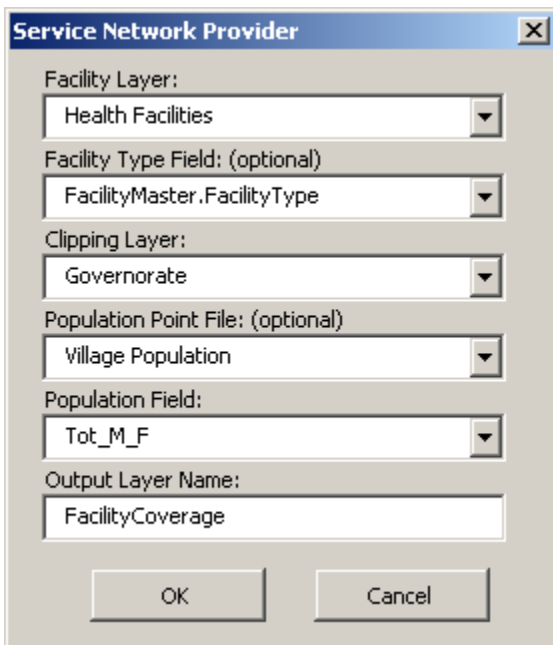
Service Network Provider

Facility Layer:

Health Facilities

Facility Type Field: (optional)

FacilityMaster.FacilityType

Clipping Layer:

Governorate

Population Point File: (optional)

Village Population

Population Field:

Tot_M_F

Output Layer Name:

FacilityCoverage

OK

Cancel